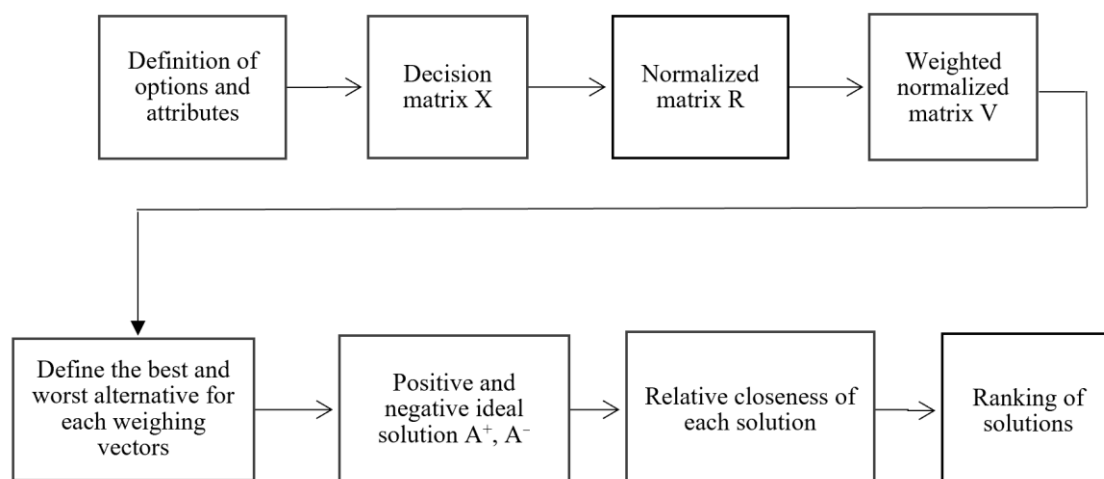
Definition of options and attributes

Decision matrix X

Normalized matrix R

Weighted normalized matrix V

Define the best and worst alternative for each weighing vectors

Positive and negative ideal solution $A^{+}$, $A^{-}$

Relative closeness of each solution

Ranking of solutions